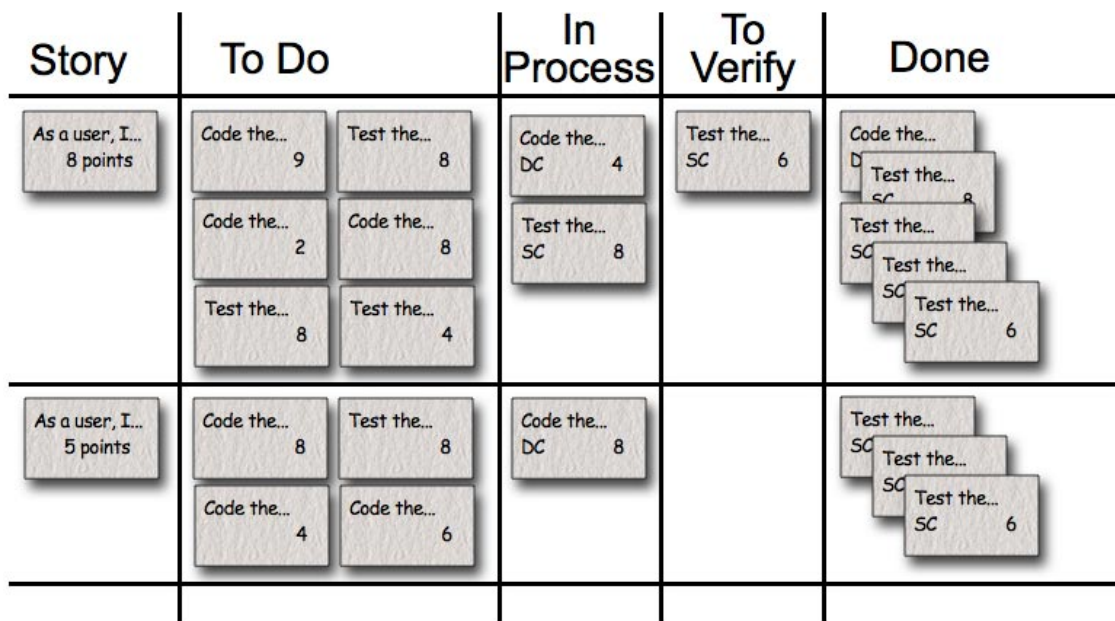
| Story | To Do | In Process | To Verify | Done |
|---|---|---|---|---|
| As a user, I... 8 points | Code the... 9<br>Test the... 8<br>Code the... 2<br>Code the... 8<br>Test the... 8<br>Test the... 4 | Code the... DC 4<br>Test the... SC 8 | Test the... SC 6 | Code the... D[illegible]<br>Test the... SC 8<br>Test the... SC<br>Test the... SC<br>Test the... SC 6 |
| As a user, I... 5 points | Code the... 8<br>Test the... 8<br>Code the... 4<br>Code the... 6 | Code the... DC 8 | | Test the... SC<br>Test the... SC<br>Test the... SC 6 |